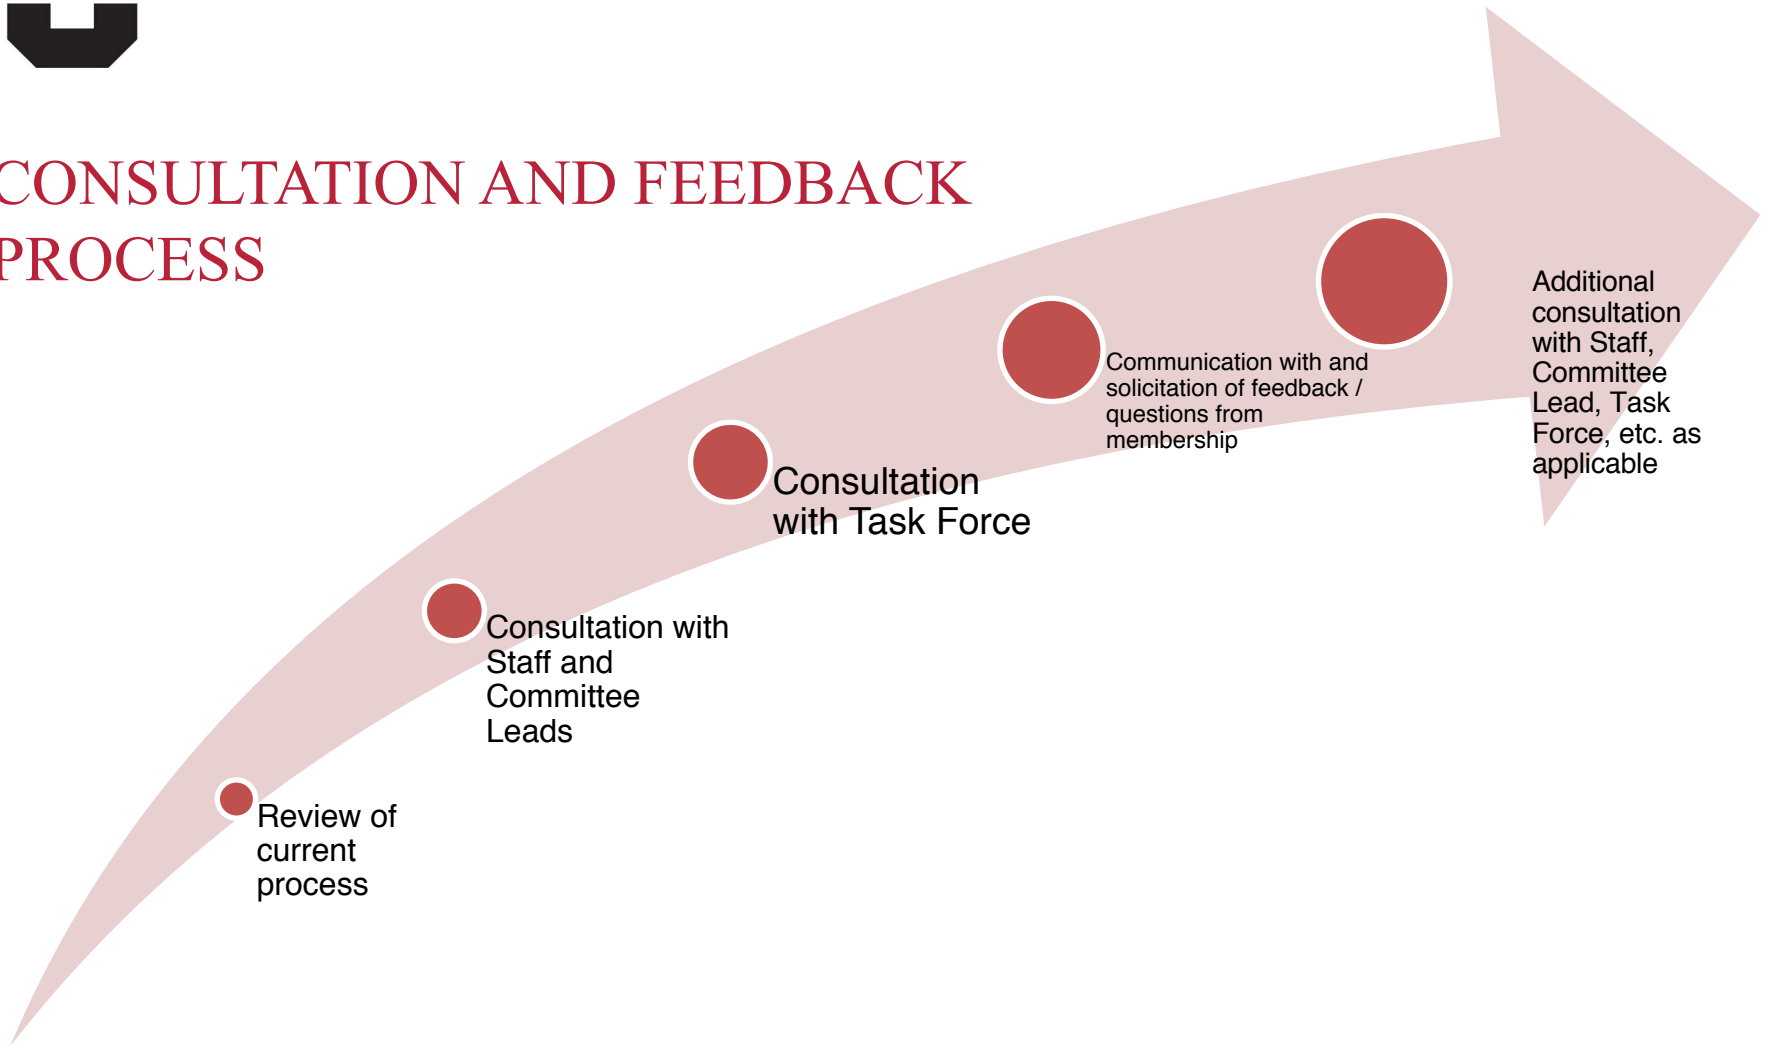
CONSULTATION AND FEEDBACK PROCESS

Review of current process

Consultation with Staff and Committee Leads

Consultation with Task Force

Communication with and solicitation of feedback / questions from membership

Additional consultation with Staff, Committee Lead, Task Force, etc. as applicable